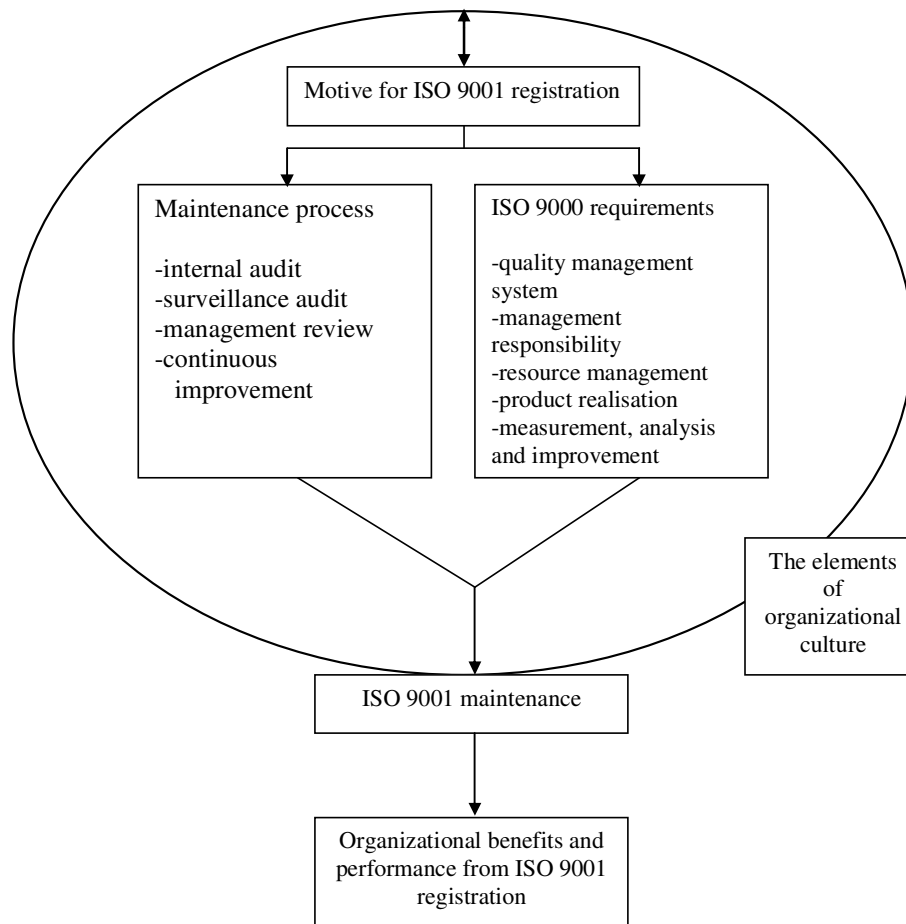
Motive for ISO 9001 registration

Maintenance process

-internal audit
-surveillance audit
-management review
-continuous improvement

ISO 9000 requirements

-quality management system
-management responsibility
-resource management
-product realisation
-measurement, analysis and improvement

The elements of organizational culture

ISO 9001 maintenance

Organizational benefits and performance from ISO 9001 registration